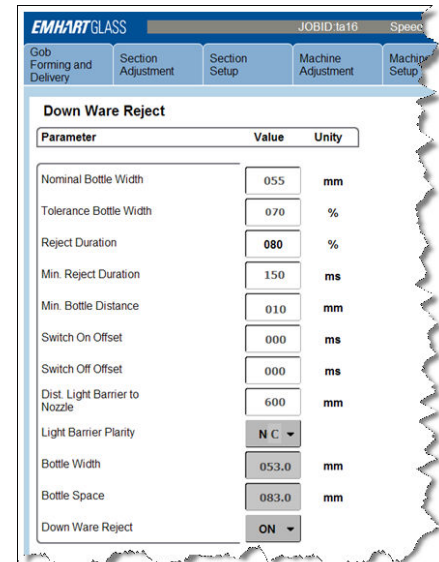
EMHARTGLASS JOBID:ta16 Speed

Gob Forming and Delivery | Section Adjustment | Section Setup | Machine Adjustment | Machine Setup

Down Ware Reject

| Parameter | Value | Unity |
|---|---|---|
| Nominal Bottle Width | 055 | mm |
| Tolerance Bottle Width | 070 | % |
| Reject Duration | 080 | % |
| Min. Reject Duration | 150 | ms |
| Min. Bottle Distance | 010 | mm |
| Switch On Offset | 000 | ms |
| Switch Off Offset | 000 | ms |
| Dist. Light Barrier to Nozzle | 600 | mm |
| Light Barrier Plarity | N C | |
| Bottle Width | 053.0 | mm |
| Bottle Space | 083.0 | mm |
| Down Ware Reject | ON | |